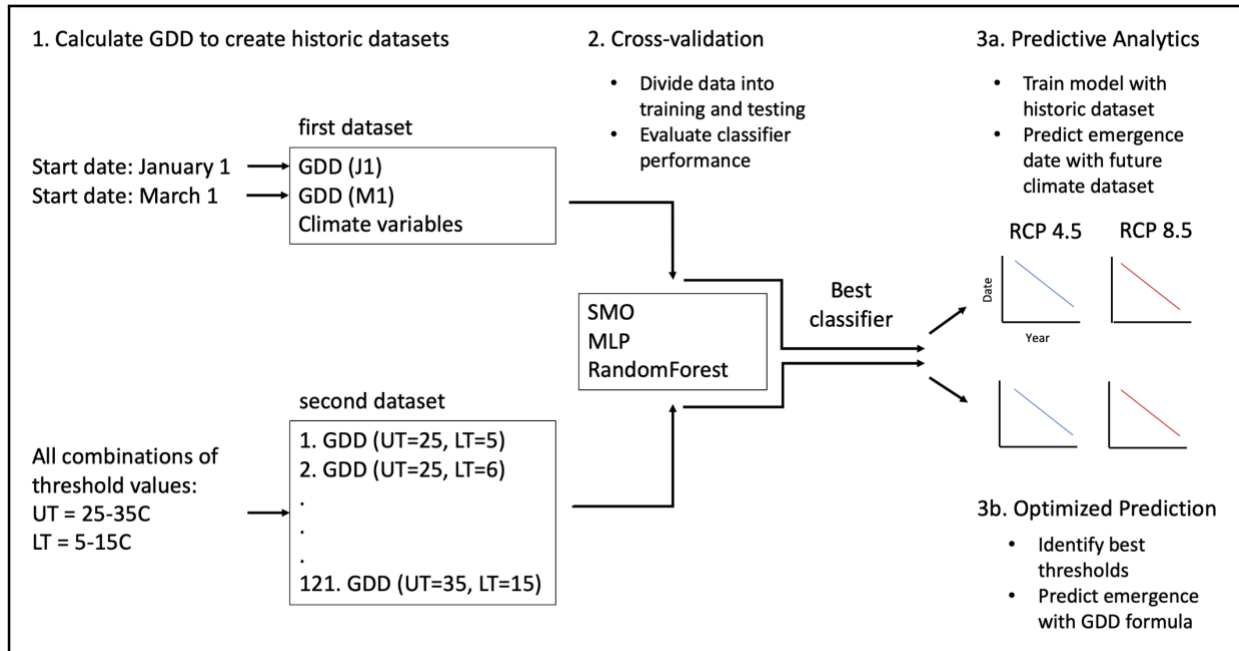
1. Calculate GDD to create historic datasets

Start date: January 1
Start date: March 1

first dataset
GDD (J1)
GDD (M1)
Climate variables

All combinations of threshold values:
UT = 25-35C
LT = 5-15C

second dataset
1. GDD (UT=25, LT=5)
2. GDD (UT=25, LT=6)
.
.
.
121. GDD (UT=35, LT=15)

2. Cross-validation
• Divide data into training and testing
• Evaluate classifier performance

SMO
MLP
RandomForest

Best classifier

3a. Predictive Analytics
• Train model with historic dataset
• Predict emergence date with future climate dataset

RCP 4.5
RCP 8.5

Date
Year

3b. Optimized Prediction
• Identify best thresholds
• Predict emergence with GDD formula